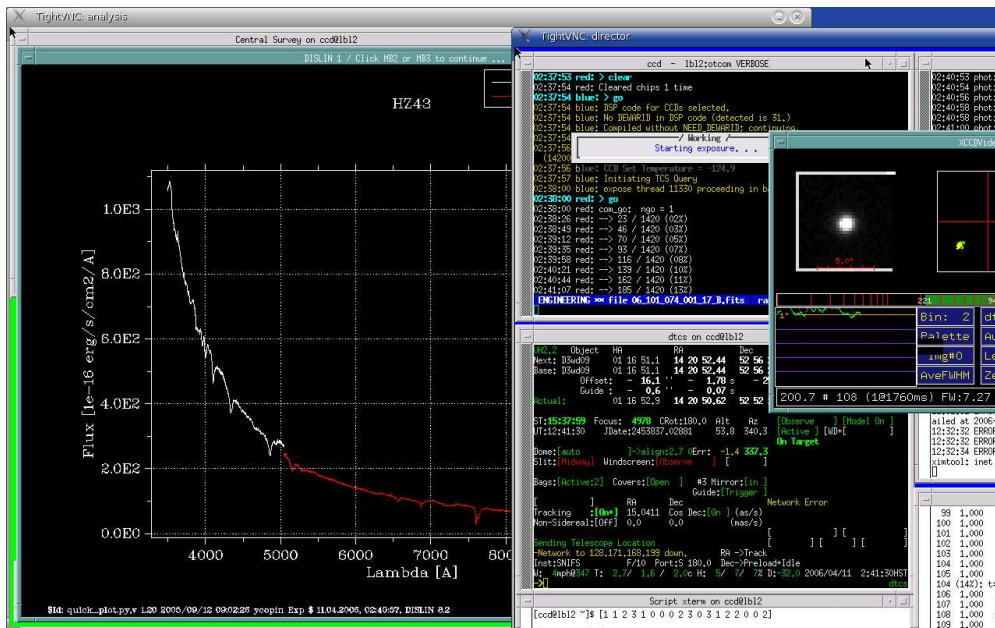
TightVNC: analysis

Central Survey on ccd@lb12

DISLIN 1 / Click MB2 or MB3 to continue ...

HZ43

1.0E3
8.0E2
6.0E2
4.0E2
2.0E2

Flux [1e-16 erg/s/cm2/A]

4000 5000 6000 7000 800

Lambda [A]

$Id: quick_plot.py,v 1.20 2005/09/12 09:02:25 ycopin Exp $ 11.04.2006, 02:40:57, DISLIN 8.2

TightVNC: director

ccd - lb12:otcom VERBOSE

02:37:53 red: > clear
02:37:54 red: Cleared chips 1 time
02:37:54 blue: > go
02:37:54 blue: DSP code for CCDs selected.
02:37:54 blue: No DEWARID in DSP code (detected is 31.)
02:37:54 blue: Compiled without NEED_DEWARID; continuing
02:37:54
02:37:56
(14200
/ Working /
Starting exposure. . .
02:37:56 blue: CCD Set Temperature = -124.9
02:37:57 blue: Initiating TCS Query
02:38:00 blue: expose thread 11330 proceeding in ba
02:38:00 red: > go
02:38:00 red: com_go: ngo = 1
02:38:26 red: --> 23 / 1420 (02%)
02:38:49 red: --> 46 / 1420 (03%)
02:39:12 red: --> 70 / 1420 (05%)
02:39:35 red: --> 93 / 1420 (07%)
02:39:58 red: --> 116 / 1420 (08%)
02:40:21 red: --> 139 / 1420 (10%)
02:40:44 red: --> 162 / 1420 (11%)
02:41:07 red: --> 185 / 1420 (13%)
ENGINEERING >> file 06_101_074_001_17_B.fits ra

02:40:53 phot
02:40:54 phot
02:40:56 phot
02:40:58 phot
02:40:58 phot
02:41:00 phot

XCCDVide

5.0"

221 9

Bin: 2
Palette
Img#0
AveFWHM

200.7 # 108 (10|760ms) FW:7.27

dtcs on ccd@lb12

#2.2 Object HA RA Dec
Next: D3wd09 01 16 51.1 14 20 52.44 52 56
Base: D3wd09 01 16 51.1 14 20 52.44 52 56
Offset: - 16.1 '' - 1.78 s - 2
Guide: - 0.6 '' - 0.07 s
Actual: 01 16 52.9 14 20 50.62 52 52

ST:15:37:59 Focus: 4978 CRot:180.0 Alt Az
UT:12:41:30 JDate:2453837.02881 53.8 340.3
[Observe ] [Model On ]
[Active ] [WD+[ ]
On Target

Dome:[auto ]->align:2.7 0Err: -1.4 337.3
Slit:[Midway] Windscreen:[Observe ] [ ]

Bags:[Active:2] Covers:[Open ] #3 Mirror:[in ]
Guide:[Trigger ]

[ ] RA Dec Network Error
Tracking :[On+] 15.0411 Cos Dec:[On ] (as/s)
Non-Sidereal:[Off] 0.0 0.0 (mas/s)

Sending Telescope Location
-Network to 128.171.168.189 down. RA ->Track
Inst:SNIFS F/10 Port:S 180.0 Dec->Preload+Idle
W: 4mph@347 T: 2.7/ 1.6 / 2.0c H: 5/ 7/ 7% D: -32.0 2006/04/11 2:41:30HST
->[]
dtcs

ailed at 2006-
12:32:32 ERROR
12:32:32 ERROR
12:32:34 ERROR
cimtool: inet

99 1,000
100 1,000
101 1,000
102 1,000
103 1,000
104 (14%): t=
105 1,000
106 1,000
107 1,000
108 1,000
109 1,000

Script xterm on ccd@lb12

[ccd@lb12 ~]$ [1 1 2 3 1 0 0 0 2 3 0 3 1 2 2 0 0 2]